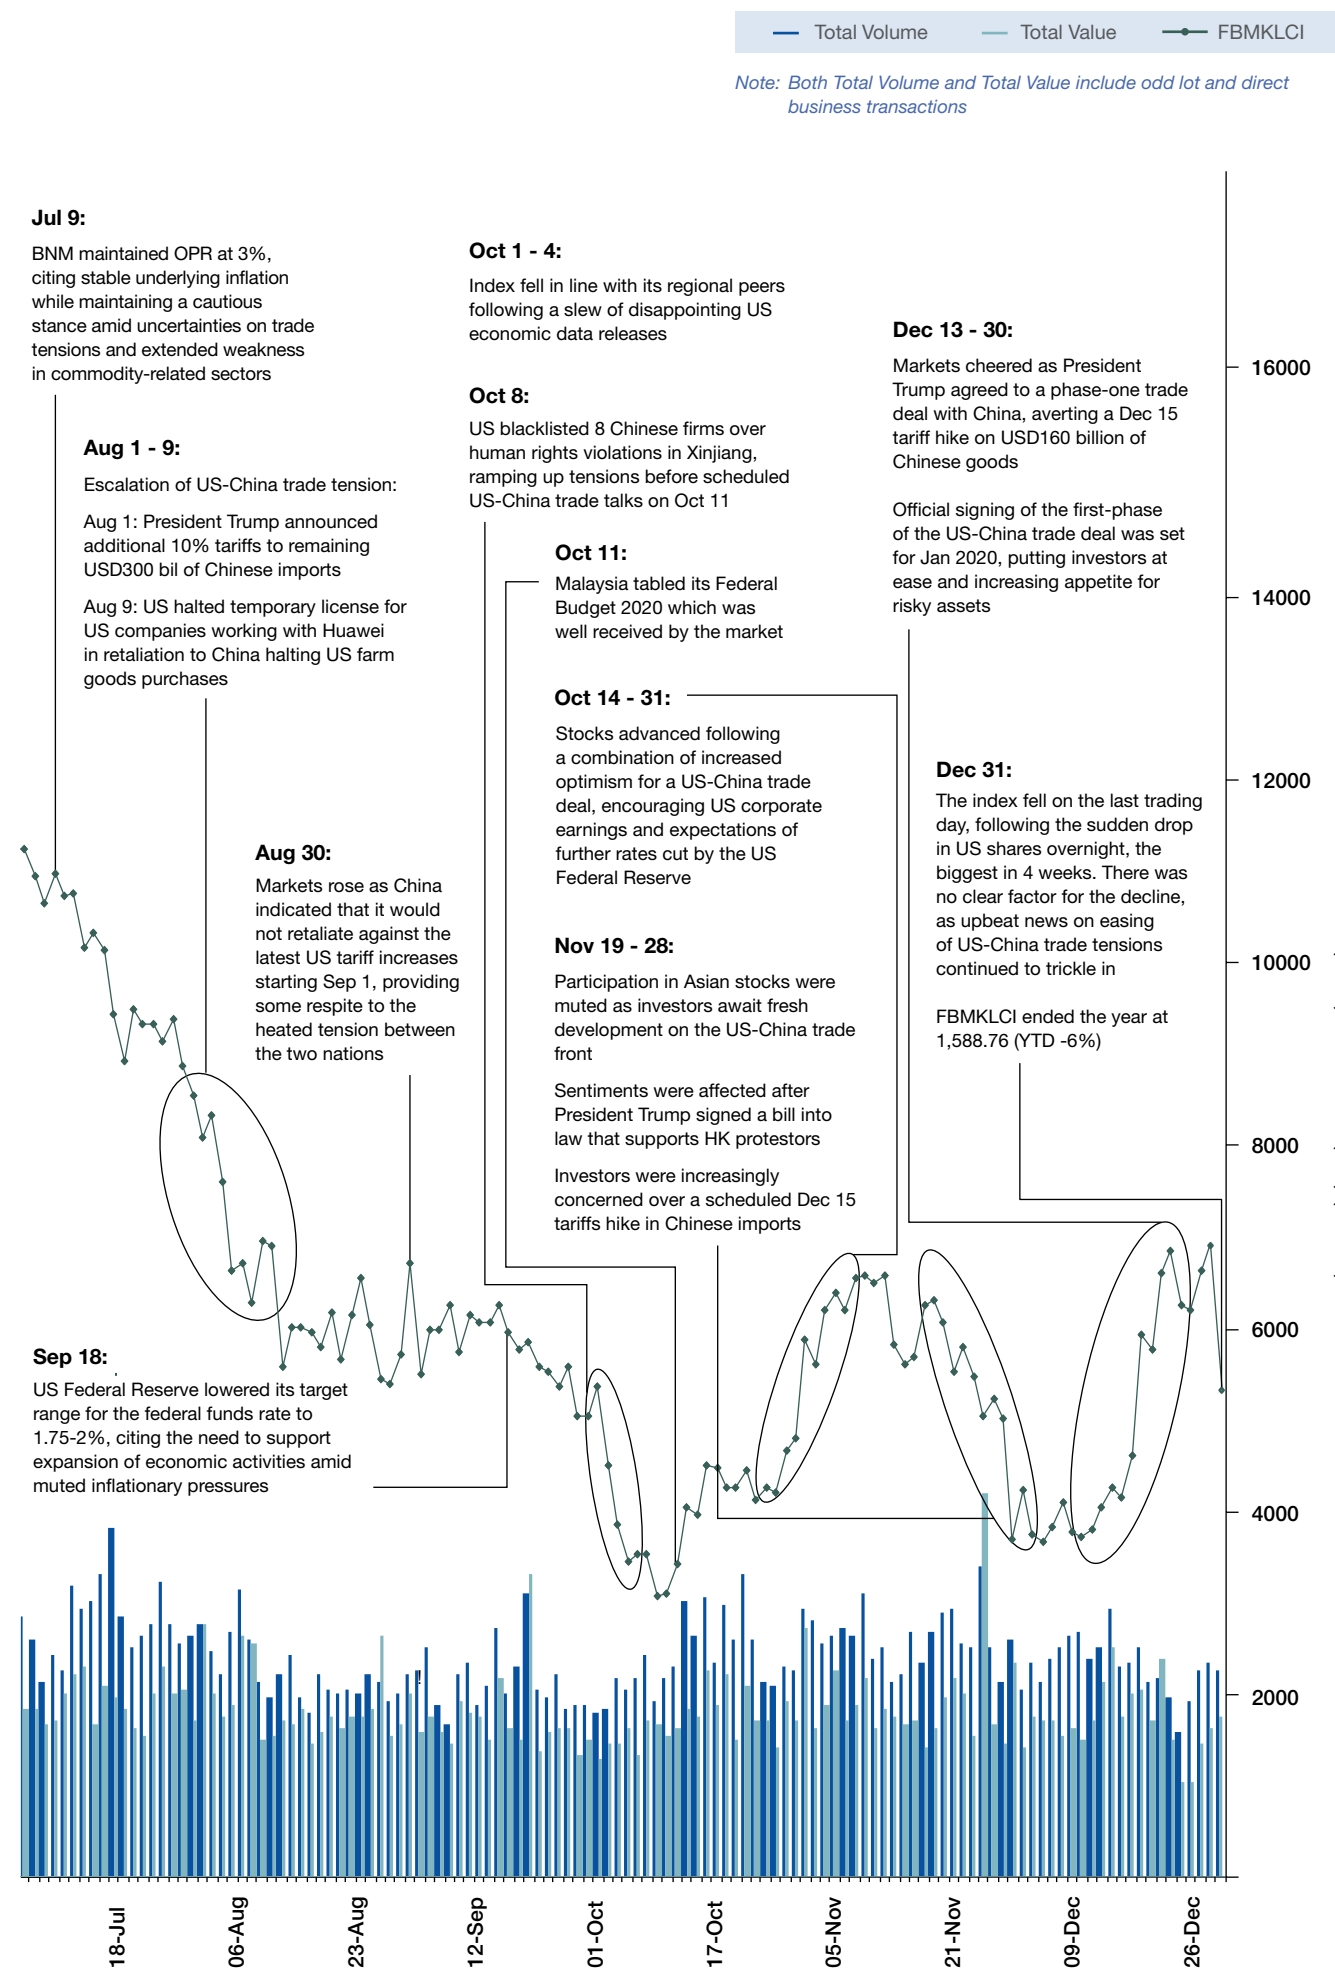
Total Volume Total Value FBMKLCI

Note: Both Total Volume and Total Value include odd lot and direct business transactions

Jul 9:

BNM maintained OPR at 3%, citing stable underlying inflation while maintaining a cautious stance amid uncertainties on trade tensions and extended weakness in commodity-related sectors

Aug 1 - 9:

Escalation of US-China trade tension:

Aug 1: President Trump announced additional 10% tariffs to remaining USD300 bil of Chinese imports

Aug 9: US halted temporary license for US companies working with Huawei in retaliation to China halting US farm goods purchases

Aug 30:

Markets rose as China indicated that it would not retaliate against the latest US tariff increases starting Sep 1, providing some respite to the heated tension between the two nations

Sep 18:

US Federal Reserve lowered its target range for the federal funds rate to 1.75-2%, citing the need to support expansion of economic activities amid muted inflationary pressures

Oct 1 - 4:

Index fell in line with its regional peers following a slew of disappointing US economic data releases

Oct 8:

US blacklisted 8 Chinese firms over human rights violations in Xinjiang, ramping up tensions before scheduled US-China trade talks on Oct 11

Oct 11:

Malaysia tabled its Federal Budget 2020 which was well received by the market

Oct 14 - 31:

Stocks advanced following a combination of increased optimism for a US-China trade deal, encouraging US corporate earnings and expectations of further rates cut by the US Federal Reserve

Nov 19 - 28:

Participation in Asian stocks were muted as investors await fresh development on the US-China trade front

Sentiments were affected after President Trump signed a bill into law that supports HK protestors

Investors were increasingly concerned over a scheduled Dec 15 tariffs hike in Chinese imports

Dec 13 - 30:

Markets cheered as President Trump agreed to a phase-one trade deal with China, averting a Dec 15 tariff hike on USD160 billion of Chinese goods

Official signing of the first-phase of the US-China trade deal was set for Jan 2020, putting investors at ease and increasing appetite for risky assets

Dec 31:

The index fell on the last trading day, following the sudden drop in US shares overnight, the biggest in 4 weeks. There was no clear factor for the decline, as upbeat news on easing of US-China trade tensions continued to trickle in

FBMKLCI ended the year at 1,588.76 (YTD -6%)

16000
14000
12000
10000
8000
6000
4000
2000

18-Jul 06-Aug 23-Aug 12-Sep 01-Oct 17-Oct 05-Nov 21-Nov 09-Dec 26-Dec